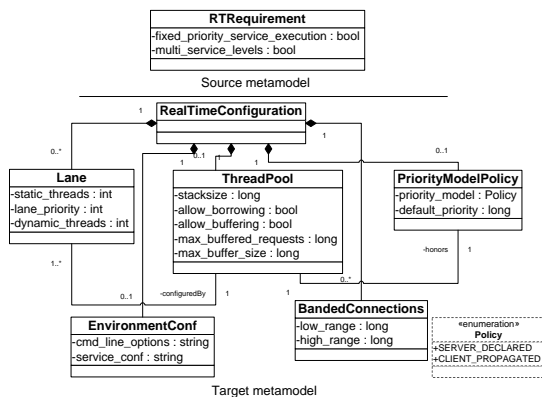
RTRequirement
-fixed_priority_service_execution : bool
-multi_service_levels : bool

Source metamodel

RealTimeConfiguration

1

0..*

Lane
-static_threads : int
-lane_priority : int
-dynamic_threads : int

1..*

0..1

1

1

1

0..1

ThreadPool
-stacksize : long
-allow_borrowing : bool
-allow_buffering : bool
-max_buffered_requests : long
-max_buffer_size : long

0..1

PriorityModelPolicy
-priority_model : Policy
-default_priority : long

-honors

1

0..*

-configuredBy

1

0..1

EnvironmentConf
-cmd_line_options : string
-service_conf : string

BandedConnections
-low_range : long
-high_range : long

«enumeration»
Policy
+SERVER_DECLARED
+CLIENT_PROPAGATED

Target metamodel